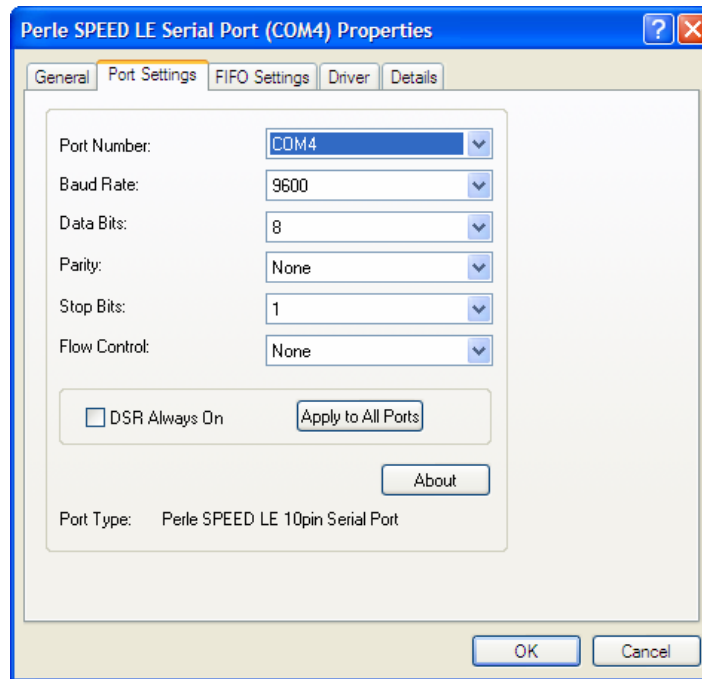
Perle SPEED LE Serial Port (COM4) Properties

?

General | Port Settings | FIFO Settings | Driver | Details

Port Number: COM4

Baud Rate: 9600

Data Bits: 8

Parity: None

Stop Bits: 1

Flow Control: None

DSR Always On

Apply to All Ports

About

Port Type: Perle SPEED LE 10pin Serial Port

OK

Cancel